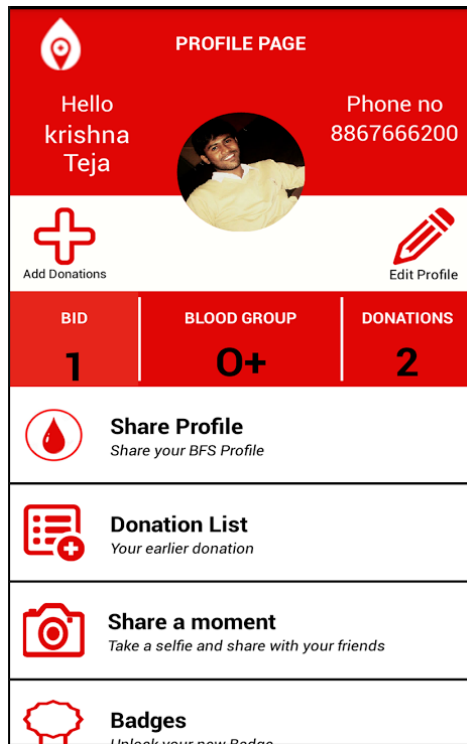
PROFILE PAGE

Hello krishna Teja

Phone no 8867666200

Add Donations

Edit Profile

| BID | BLOOD GROUP | DONATIONS |
|---|---|---|
| 1 | O+ | 2 |

Share Profile
Share your BFS Profile

Donation List
Your earlier donation

Share a moment
Take a selfie and share with your friends

Badges
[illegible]